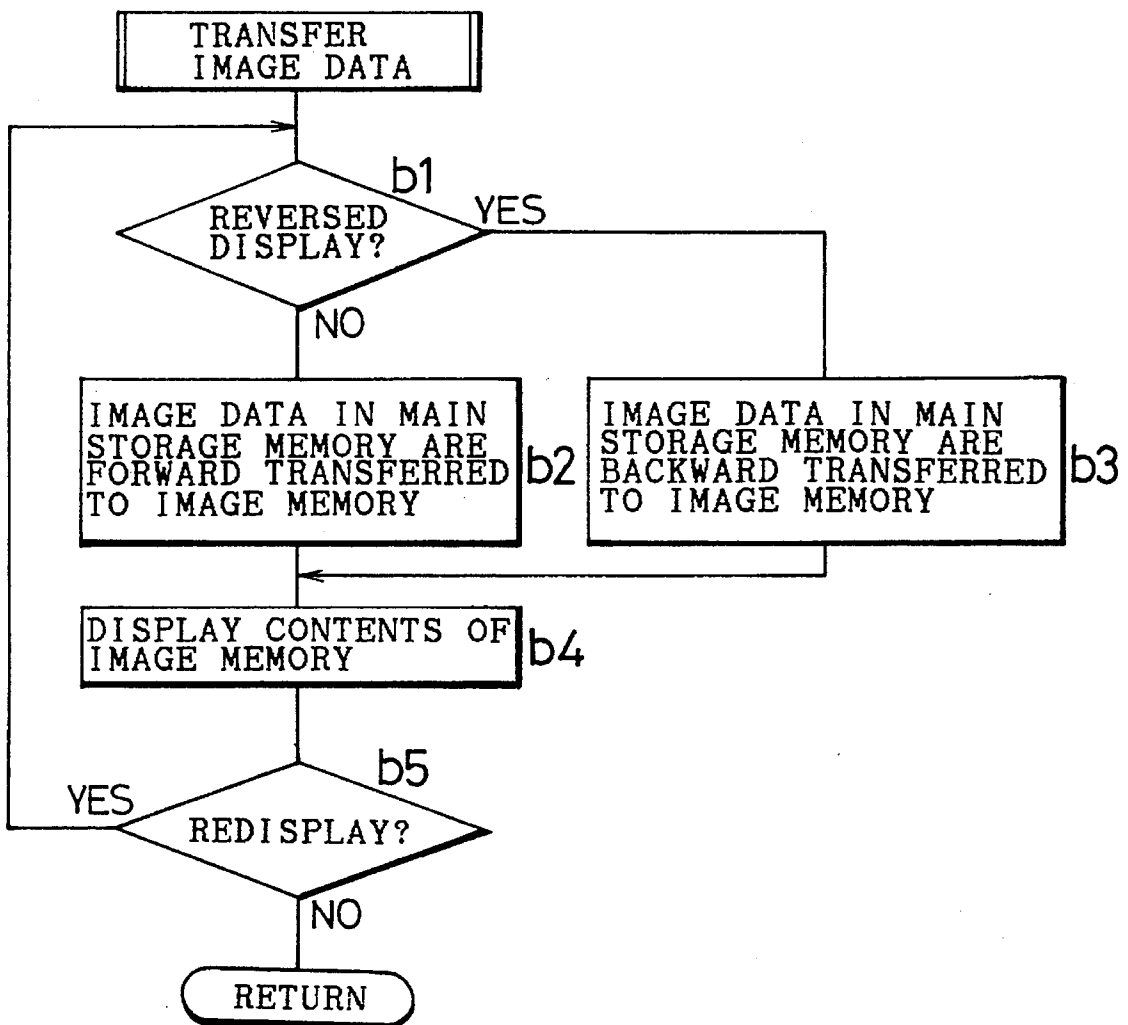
TRANSFER IMAGE DATA

b1

REVERSED DISPLAY?

YES

NO

IMAGE DATA IN MAIN STORAGE MEMORY ARE FORWARD TRANSFERRED TO IMAGE MEMORY

b2

IMAGE DATA IN MAIN STORAGE MEMORY ARE BACKWARD TRANSFERRED TO IMAGE MEMORY

b3

DISPLAY CONTENTS OF IMAGE MEMORY

b4

b5

YES

REDISPLAY?

NO

RETURN